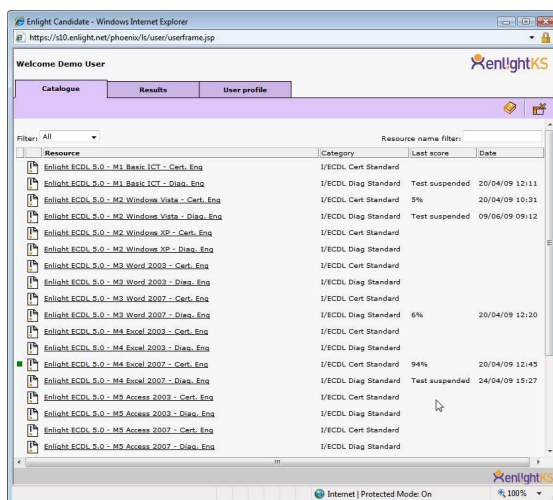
Enlight Candidate - Windows Internet Explorer

https://s10.enlight.net/phoenix/ls/user/userframe.jsp

Welcome Demo User

enlightKS

Catalogue | Results | User profile

Filter: All

Resource name filter:

| Resource | Category | Last score | Date |
|---|---|---|---|
| Enlight ECDL 5.0 - M1 Basic ICT - Cert. Eng | I/ECDL Cert Standard | | |
| Enlight ECDL 5.0 - M1 Basic ICT - Diag. Eng | I/ECDL Diag Standard | Test suspended | 20/04/09 12:11 |
| Enlight ECDL 5.0 - M2 Windows Vista - Cert. Eng | I/ECDL Cert Standard | 5% | 20/04/09 10:31 |
| Enlight ECDL 5.0 - M2 Windows Vista - Diag. Eng | I/ECDL Diag Standard | Test suspended | 09/06/09 09:12 |
| Enlight ECDL 5.0 - M2 Windows XP - Cert. Eng | I/ECDL Cert Standard | | |
| Enlight ECDL 5.0 - M2 Windows XP - Diag. Eng | I/ECDL Diag Standard | | |
| Enlight ECDL 5.0 - M3 Word 2003 - Cert. Eng | I/ECDL Cert Standard | | |
| Enlight ECDL 5.0 - M3 Word 2003 - Diag. Eng | I/ECDL Diag Standard | | |
| Enlight ECDL 5.0 - M3 Word 2007 - Cert. Eng | I/ECDL Cert Standard | | |
| Enlight ECDL 5.0 - M3 Word 2007 - Diag. Eng | I/ECDL Diag Standard | 6% | 20/04/09 12:20 |
| Enlight ECDL 5.0 - M4 Excel 2003 - Cert. Eng | I/ECDL Cert Standard | | |
| Enlight ECDL 5.0 - M4 Excel 2003 - Diag. Eng | I/ECDL Diag Standard | | |
| Enlight ECDL 5.0 - M4 Excel 2007 - Cert. Eng | I/ECDL Cert Standard | 94% | 20/04/09 12:45 |
| Enlight ECDL 5.0 - M4 Excel 2007 - Diag. Eng | I/ECDL Diag Standard | Test suspended | 24/04/09 15:27 |
| Enlight ECDL 5.0 - M5 Access 2003 - Cert. Eng | I/ECDL Cert Standard | | |
| Enlight ECDL 5.0 - M5 Access 2003 - Diag. Eng | I/ECDL Diag Standard | | |
| Enlight ECDL 5.0 - M5 Access 2007 - Cert. Eng | I/ECDL Cert Standard | | |
| Enlight ECDL 5.0 - M5 Access 2007 - Diag. Eng | I/ECDL Diag Standard | | |

enlightKS

Internet | Protected Mode: On

100%